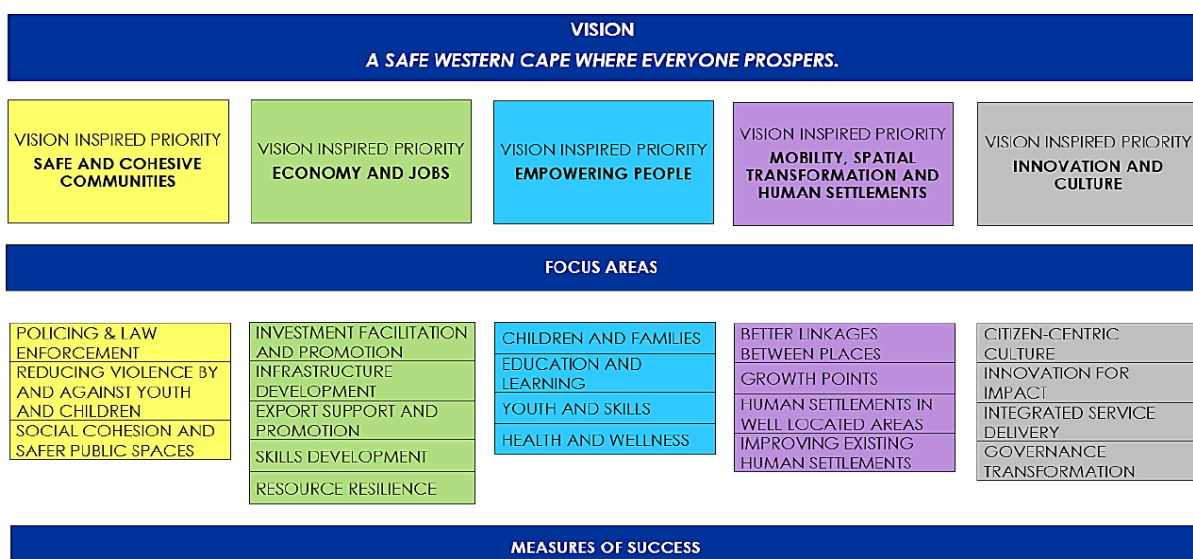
VISION
A SAFE WESTERN CAPE WHERE EVERYONE PROSPERS.

VISION INSPIRED PRIORITY
SAFE AND COHESIVE COMMUNITIES

VISION INSPIRED PRIORITY
ECONOMY AND JOBS

VISION INSPIRED PRIORITY
EMPOWERING PEOPLE

VISION INSPIRED PRIORITY
MOBILITY, SPATIAL TRANSFORMATION AND HUMAN SETTLEMENTS

VISION INSPIRED PRIORITY
INNOVATION AND CULTURE

FOCUS AREAS

POLICING & LAW ENFORCEMENT
REDUCING VIOLENCE BY AND AGAINST YOUTH AND CHILDREN
SOCIAL COHESION AND SAFER PUBLIC SPACES

INVESTMENT FACILITATION AND PROMOTION
INFRASTRUCTURE DEVELOPMENT
EXPORT SUPPORT AND PROMOTION
SKILLS DEVELOPMENT
RESOURCE RESILIENCE

CHILDREN AND FAMILIES
EDUCATION AND LEARNING
YOUTH AND SKILLS
HEALTH AND WELLNESS

BETTER LINKAGES BETWEEN PLACES
GROWTH POINTS
HUMAN SETTLEMENTS IN WELL LOCATED AREAS
IMPROVING EXISTING HUMAN SETTLEMENTS

CITIZEN-CENTRIC CULTURE
INNOVATION FOR IMPACT
INTEGRATED SERVICE DELIVERY
GOVERNANCE TRANSFORMATION

MEASURES OF SUCCESS